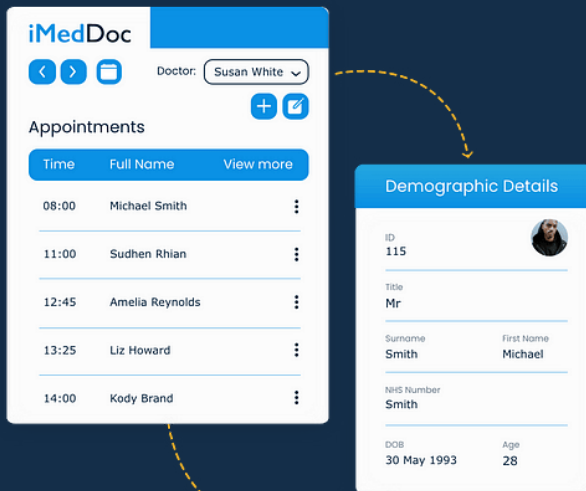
iMedDoc

Doctor: Susan White

Appointments

| Time | Full Name | View more |
|---|---|---|
| 08:00 | Michael Smith | |
| 11:00 | Sudhen Rhian | |
| 12:45 | Amelia Reynolds | |
| 13:25 | Liz Howard | |
| 14:00 | Kody Brand | |

Demographic Details

ID
115

Title
Mr

Surname
Smith

First Name
Michael

NHS Number
Smith

DOB
30 May 1993

Age
28